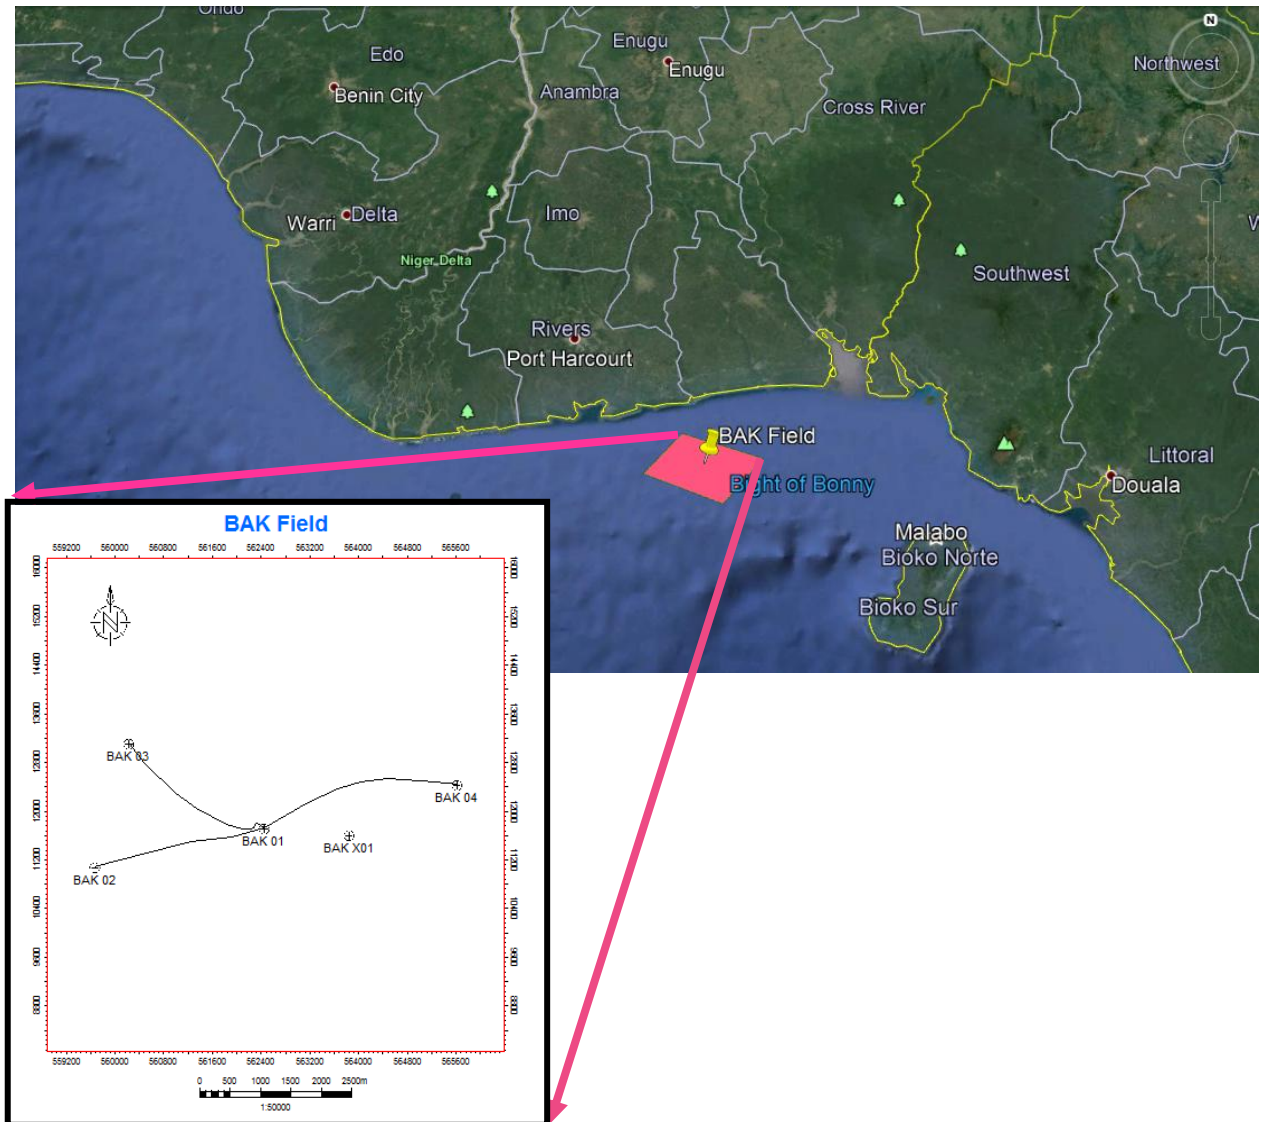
Ondo
Edo
Benin City
Enugu
Enugu
Anambra
Cross River
Northwest
N
Warri
Delta
Niger Delta
Imo
Southwest
Rivers
Port Harcourt
BAK Field
Bight of Bonny
Littoral
Douala
Malabo
Bioko Norte
Bioko Sur

BAK Field
559200 560000 560800 561600 562400 563200 564000 564800 565600
16000
15200
14400
13600
12800
12000
11200
10400
9600
8800
N
BAK 03
BAK 04
BAK 01
BAK X01
BAK 02
559200 560000 560800 561600 562400 563200 564000 564800 565600
0 500 1000 1500 2000 2500m
1:50000